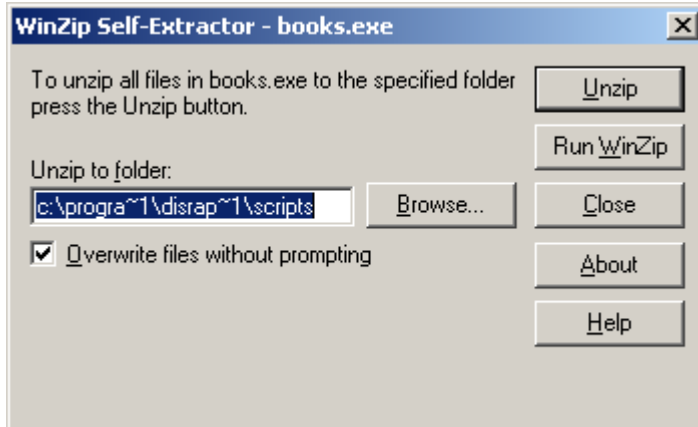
WinZip Self-Extractor - books.exe

To unzip all files in books.exe to the specified folder press the Unzip button.

Unzip to folder:

c:\progra~1\disrap~1\scripts

Browse...

Overwrite files without prompting

Unzip

Run WinZip

Close

About

Help